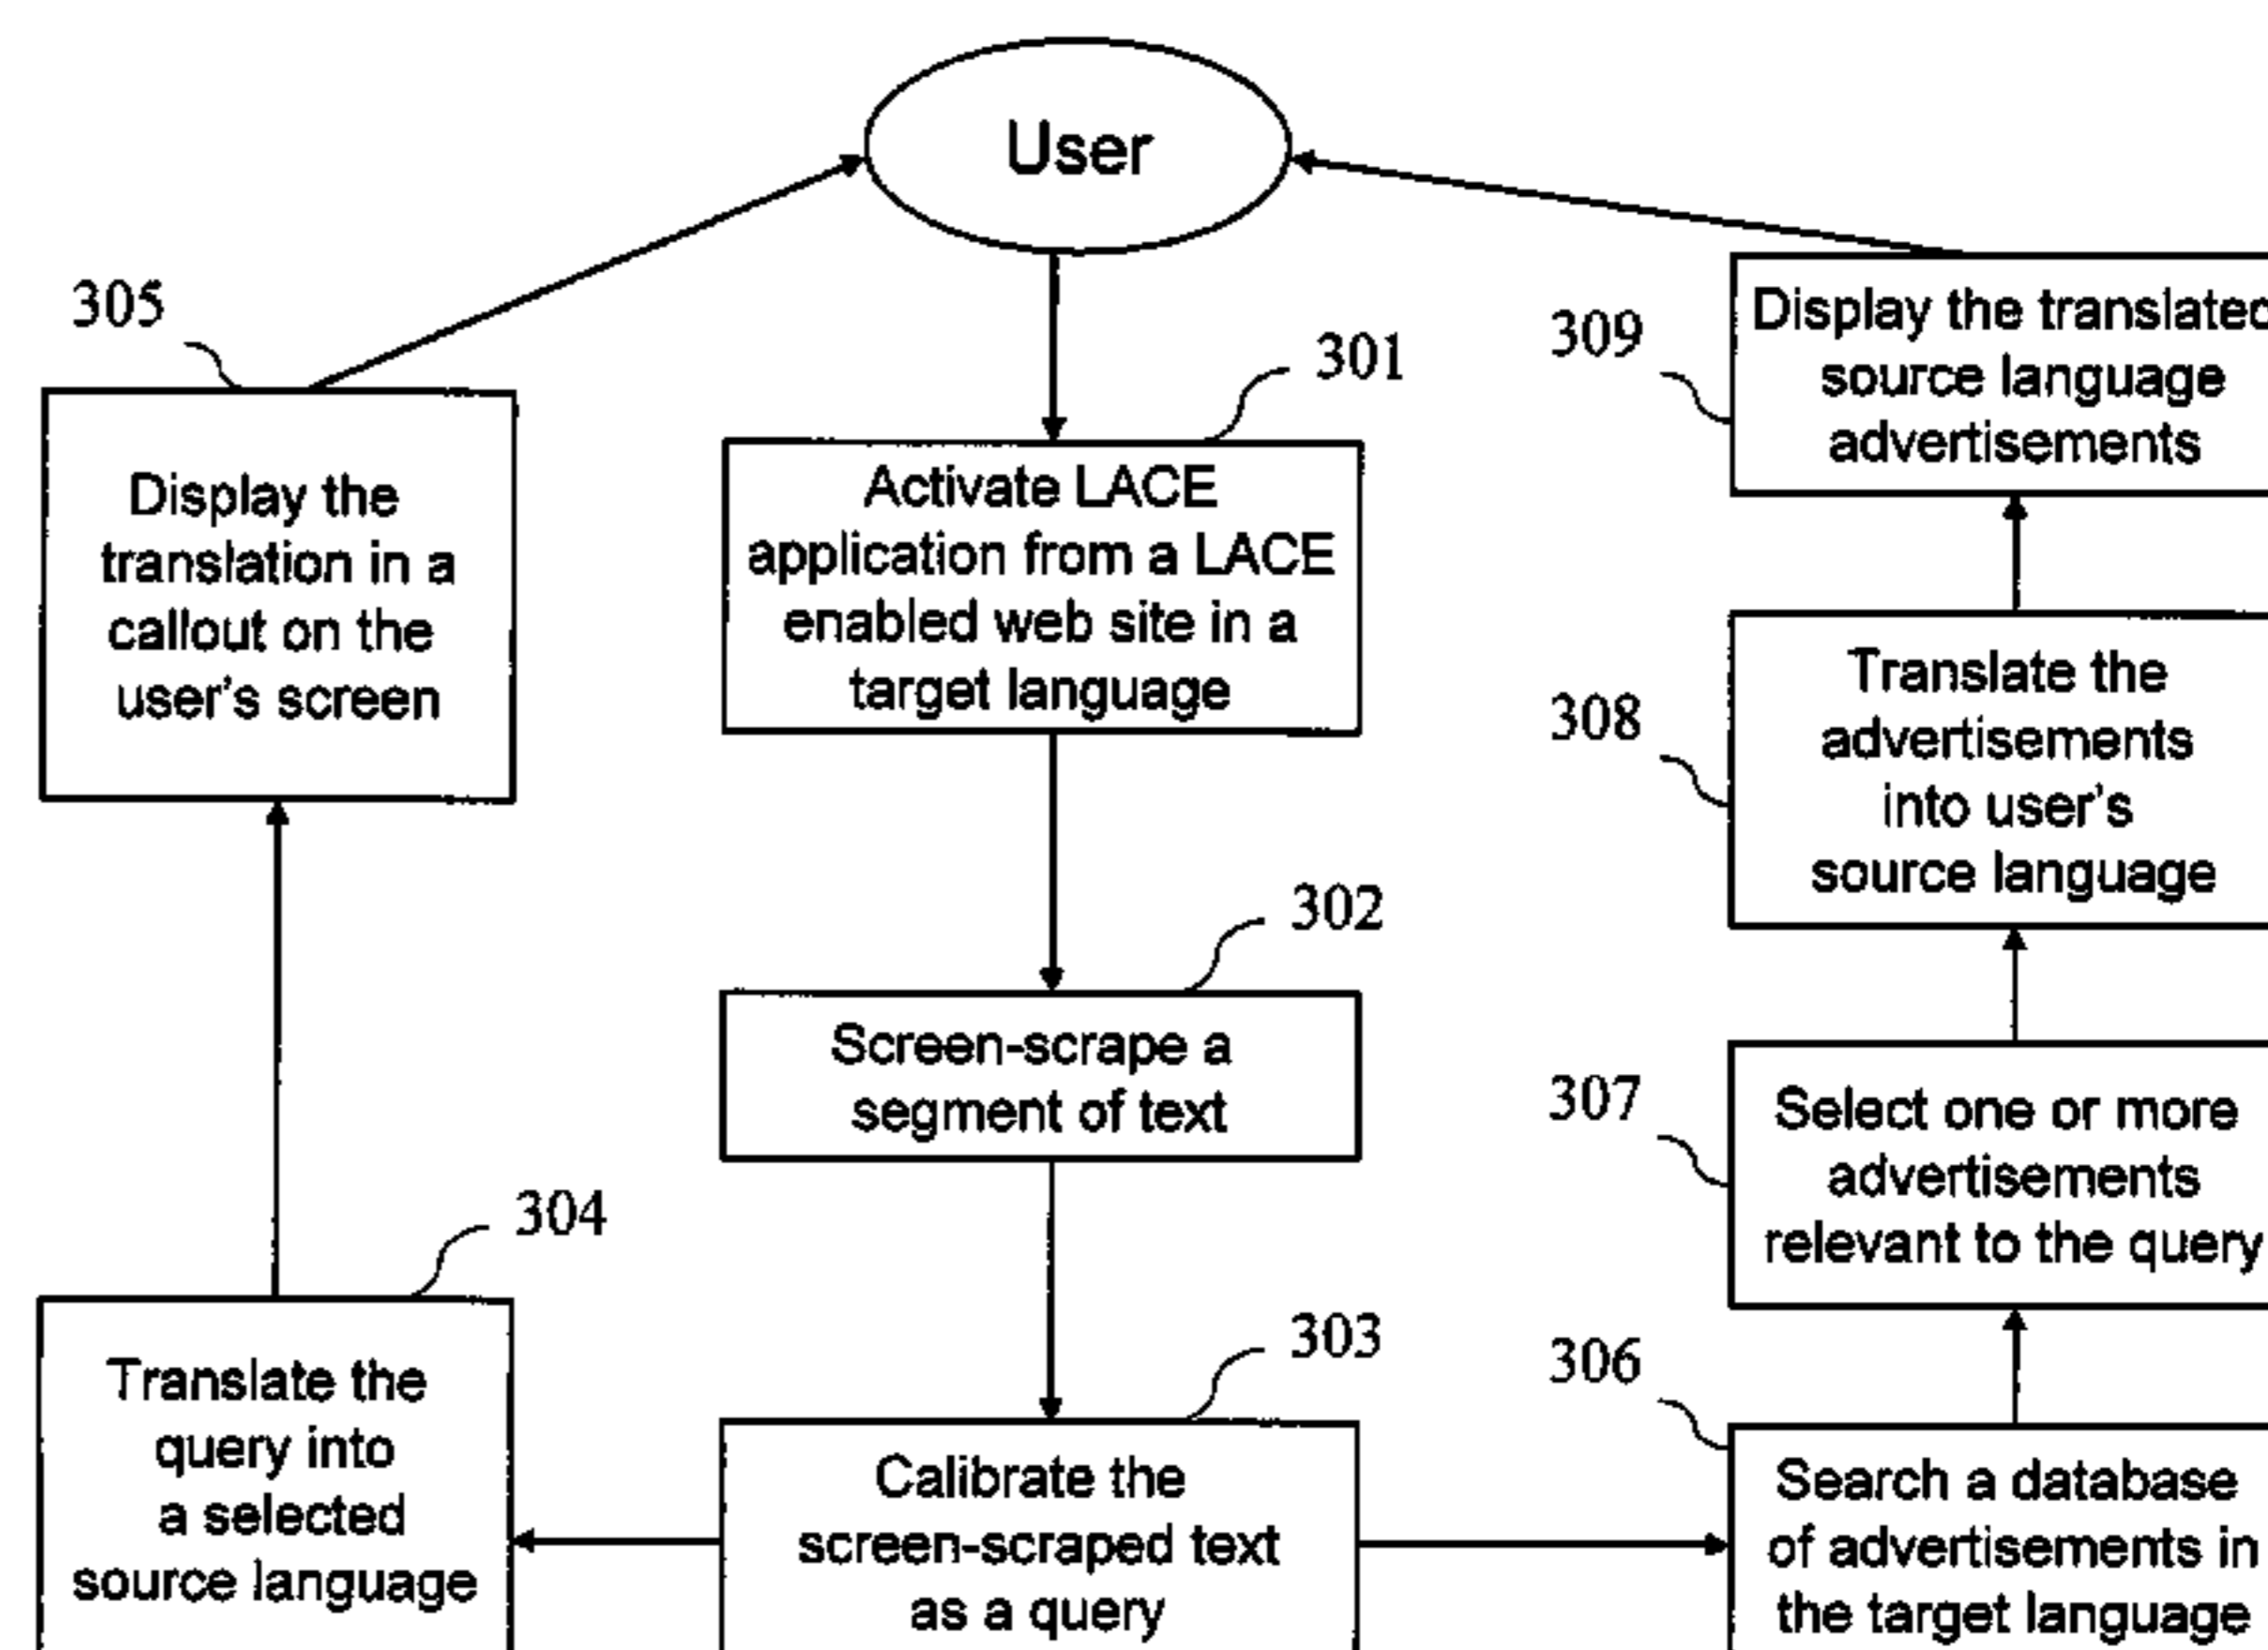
User

305

Display the translation in a callout on the user's screen

301

Activate LACE application from a LACE enabled web site in a target language

309

Display the translated source language advertisements

308

Translate the advertisements into user's source language

302

Screen-scrape a segment of text

307

Select one or more advertisements relevant to the query

304

Translate the query into a selected source language

303

Calibrate the screen-scraped text as a query

306

Search a database of advertisements in the target language